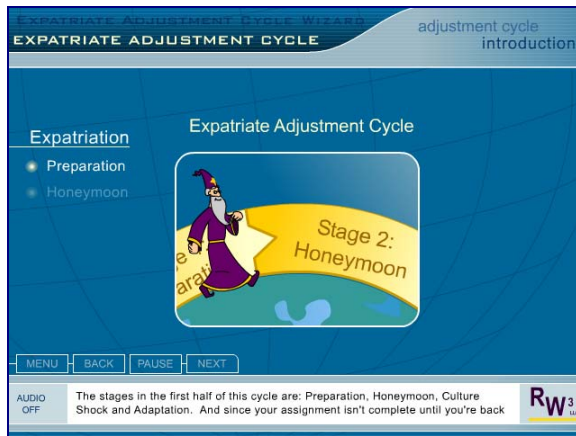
EXPATRIATE ADJUSTMENT CYCLE WIZARD
EXPATRIATE ADJUSTMENT CYCLE

adjustment cycle
introduction

Expatriation
Preparation
Honeymoon

Expatriate Adjustment Cycle

Stage 2:
Honeymoon

e
arati

MENU BACK PAUSE NEXT

AUDIO OFF

The stages in the first half of this cycle are: Preparation, Honeymoon, Culture Shock and Adaptation. And since your assignment isn't complete until you're back

RW3